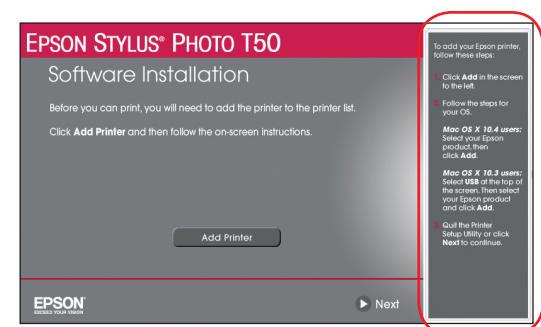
EPSON STYLUS® PHOTO T50

Software Installation

Before you can print, you will need to add the printer to the printer list.

Click **Add Printer** and then follow the on-screen instructions.

Add Printer

EPSON
EXCEED YOUR VISION

Next

To add your Epson printer, follow these steps:

Click **Add** in the screen to the left.

Follow the steps for your OS.

***Mac OS X 10.4 users:*** Select your Epson product, then click **Add**.

***Mac OS X 10.3 users:*** Select **USB** at the top of the screen. Then select your Epson product and click **Add**.

Quit the Printer Setup Utility or click **Next** to continue.